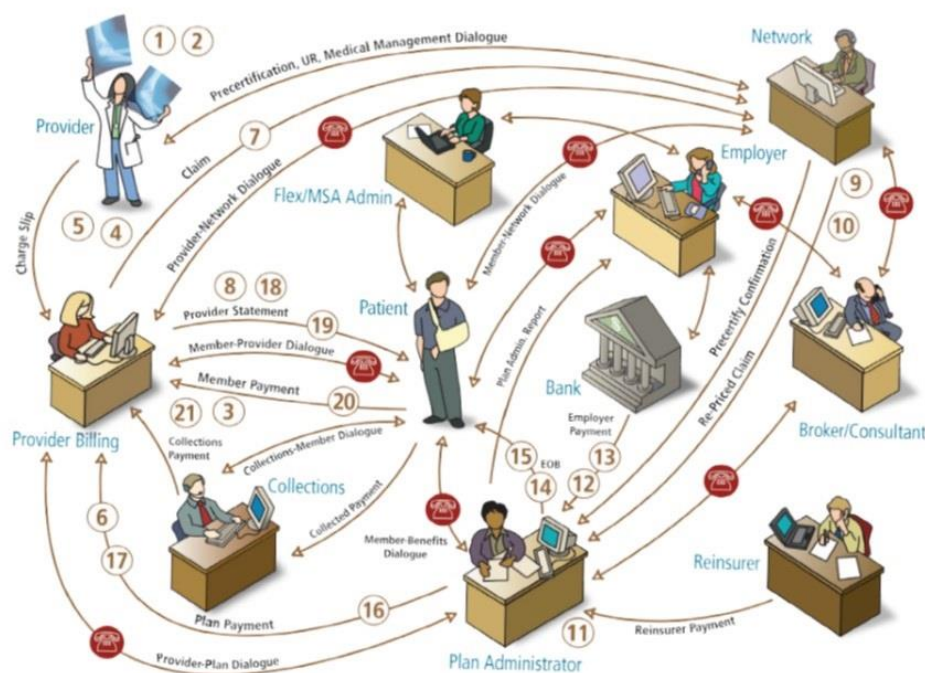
1 2

Precertification, UR, Medical Management Dialogue

Network

Provider

Claim

7

Employer

Provider-Network Dialogue

Flex/MSA Admin

Member-Network Dialogue

9

Charge Slip

5 4

10

Precertify Confirmation

8 18

Provider Statement

Patient

19

Member-Provider Dialogue

Plan Admin. Report

Bank

Member Payment

20

21 3

Re-Priced Claim

Employer Payment

Provider Billing

Collections Payment

Collections-Member Dialogue

15

EOB

13

Broker/Consultant

14

12

Collections

Collected Payment

6

Member-Benefits Dialogue

Reinsurer

17

16

Plan Payment

11

Reinsurer Payment

Provider-Plan Dialogue

Plan Administrator